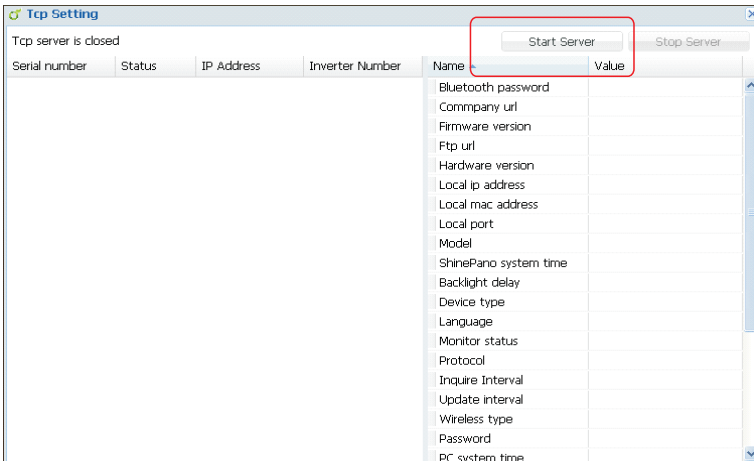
Tcp Setting

Tcp server is closed

Start Server

Stop Server

| Serial number | Status | IP Address | Inverter Number |
|---|---|---|---|

| Name | Value |
|---|---|
| Bluetooth password | |
| Commpany url | |
| Firmware version | |
| Ftp url | |
| Hardware version | |
| Local ip address | |
| Local mac address | |
| Local port | |
| Model | |
| ShinePano system time | |
| Backlight delay | |
| Device type | |
| Language | |
| Monitor status | |
| Protocol | |
| Inquire Interval | |
| Update interval | |
| Wireless type | |
| Password | |
| PC system time | |